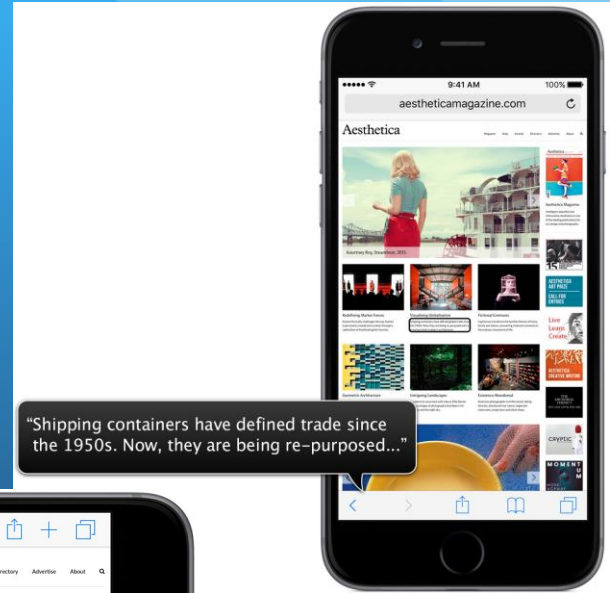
9:41 AM

100%

aestheticamagazine.com

Aesthetica

Magazine

Shop

Awards

Directory

Advertise

About

Live

Learn

Create

AESTHETICA ART PRIZE

CALL FOR ENTRIES

CRYPTIC

MOMENT

“Shipping containers have defined trade since the 1950s. Now, they are being re-purposed...”

Directory

Advertise

About